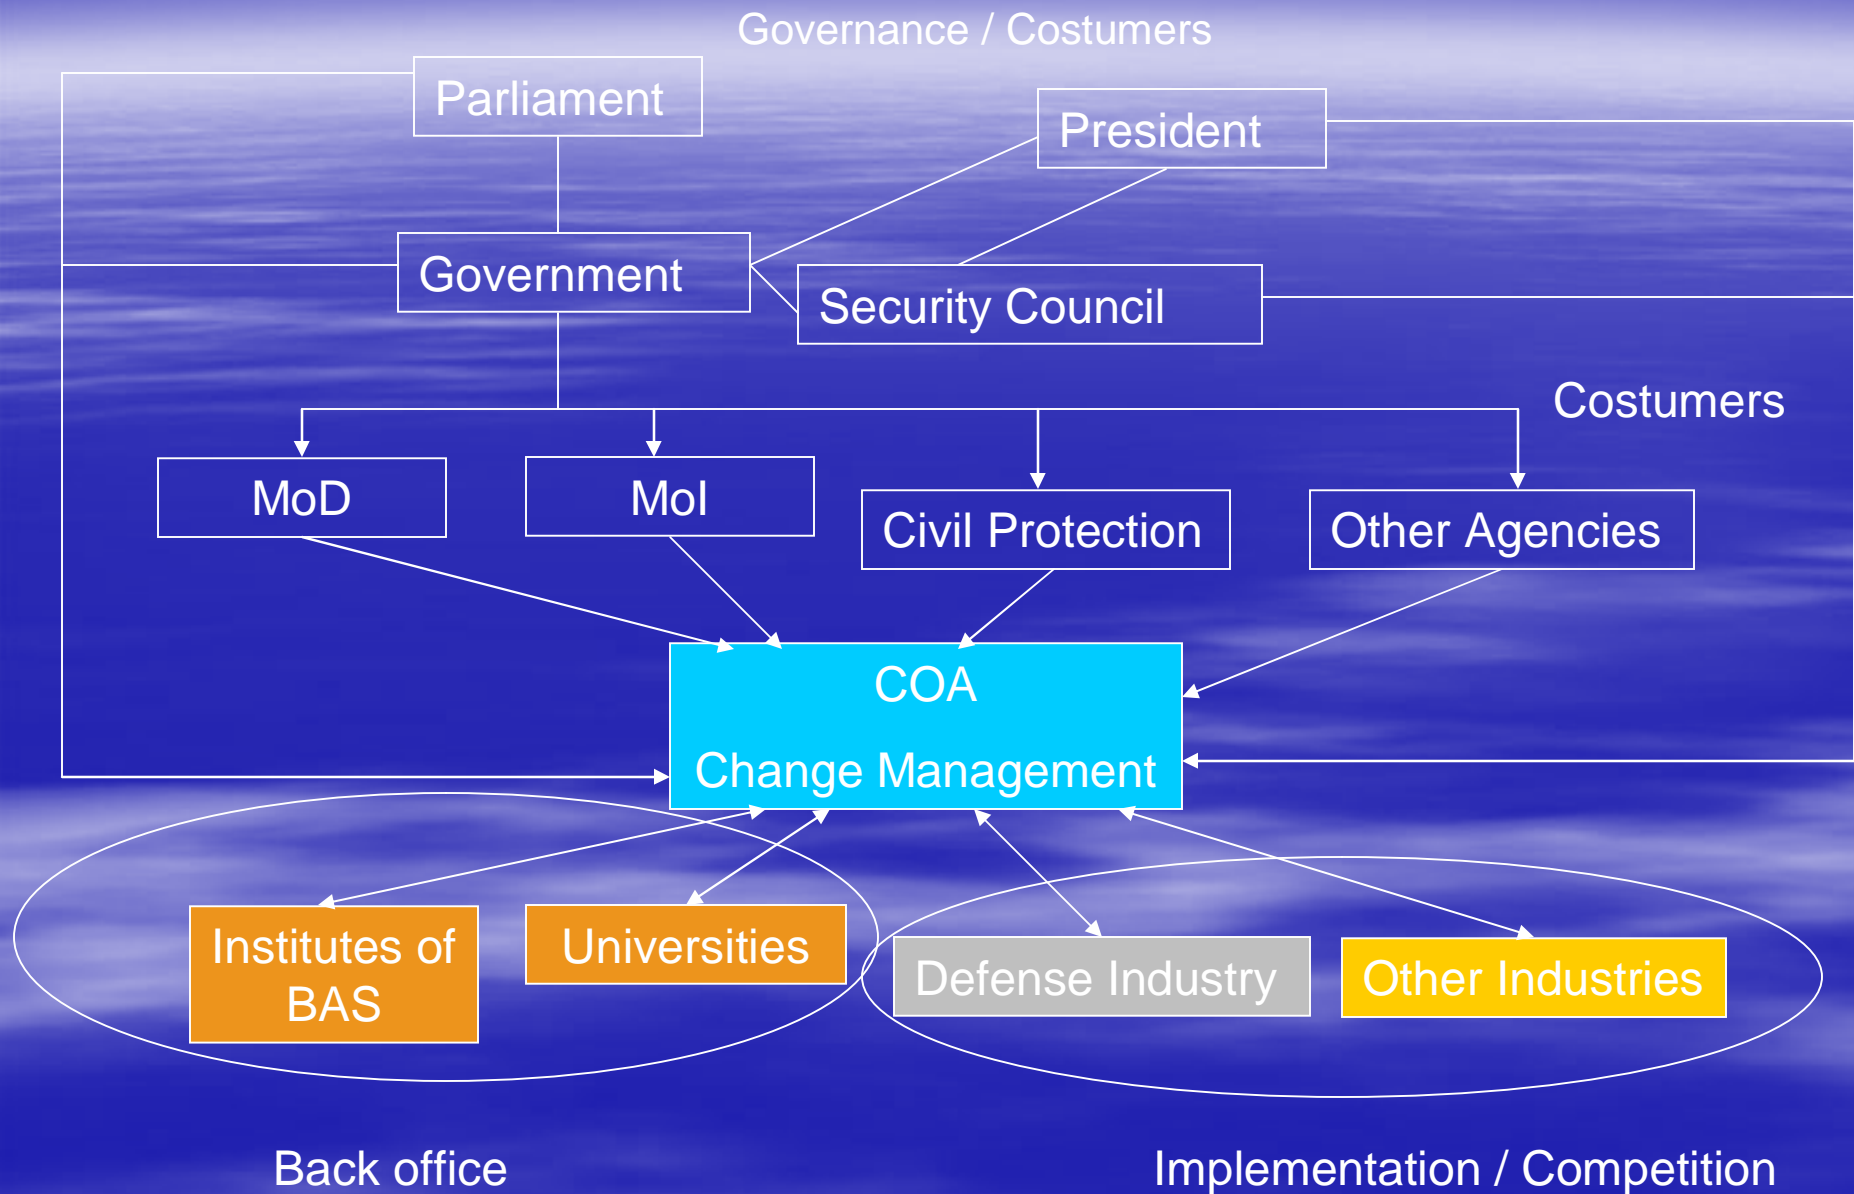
Governance / Costumers

Parliament

President

Government

Security Council

Costumers

MoD

MoI

Civil Protection

Other Agencies

COA

Change Management

Institutes of BAS

Universities

Defense Industry

Other Industries

Back office

Implementation / Competition